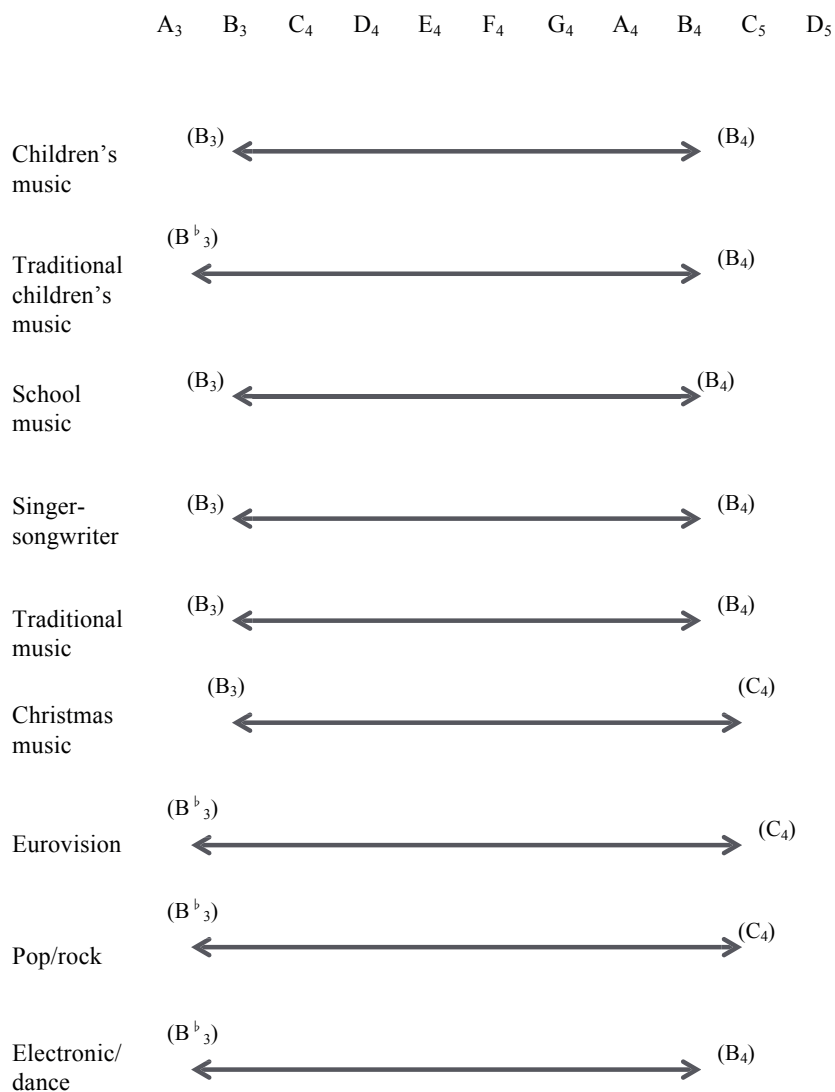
$A_3$ $B_3$ $C_4$ $D_4$ $E_4$ $F_4$ $G_4$ $A_4$ $B_4$ $C_5$ $D_5$

Children's music ($B_3$) ($B_4$)

Traditional children's music ($B^\flat{}_3$) ($B_4$)

School music ($B_3$) ($B_4$)

Singer-songwriter ($B_3$) ($B_4$)

Traditional music ($B_3$) ($B_4$)

Christmas music ($B_3$) ($C_4$)

Eurovision ($B^\flat{}_3$) ($C_4$)

Pop/rock ($B^\flat{}_3$) ($C_4$)

Electronic/dance ($B^\flat{}_3$) ($B_4$)